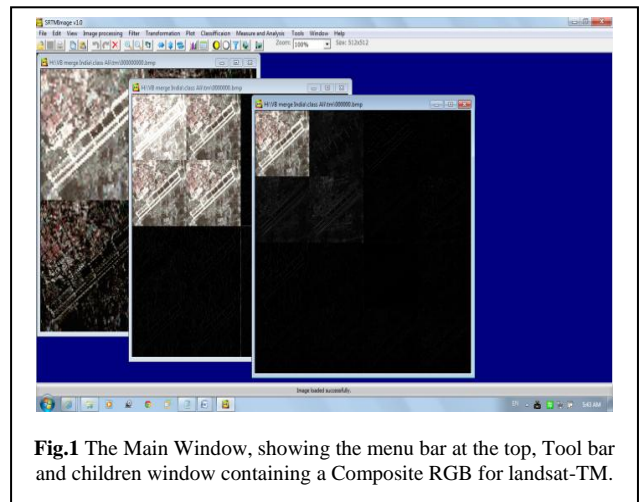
SRTMImage v1.0

File Edit View Image processing Filter Transformation Plot Classification Measure and Analysis Tools Window Help

Zoom: 100% Size: 512x512

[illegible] merge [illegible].bmp

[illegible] merge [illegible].bmp

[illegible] merge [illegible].bmp

Image loaded successfully

**Fig.1** The Main Window, showing the menu bar at the top, Tool bar and children window containing a Composite RGB for landsat-TM.